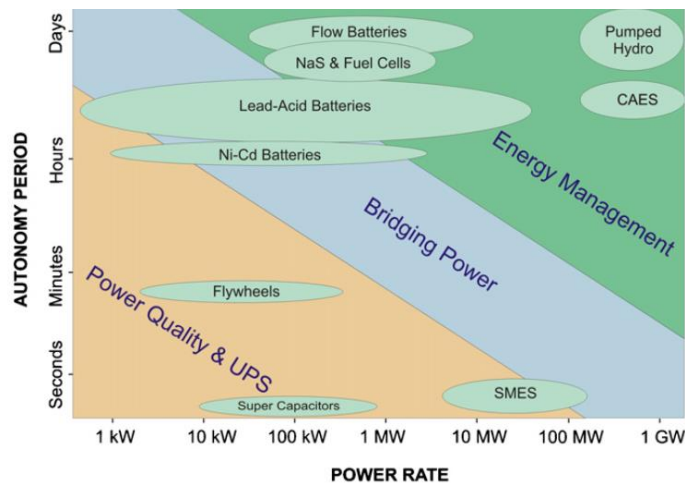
AUTONOMY PERIOD

Days
Hours
Minutes
Seconds

Flow Batteries
NaS & Fuel Cells
Pumped Hydro
Lead-Acid Batteries
CAES
Ni-Cd Batteries
Energy Management
Bridging Power
Power Quality & UPS
Flywheels
SMES
Super Capacitors

1 kW
10 kW
100 kW
1 MW
10 MW
100 MW
1 GW

POWER RATE